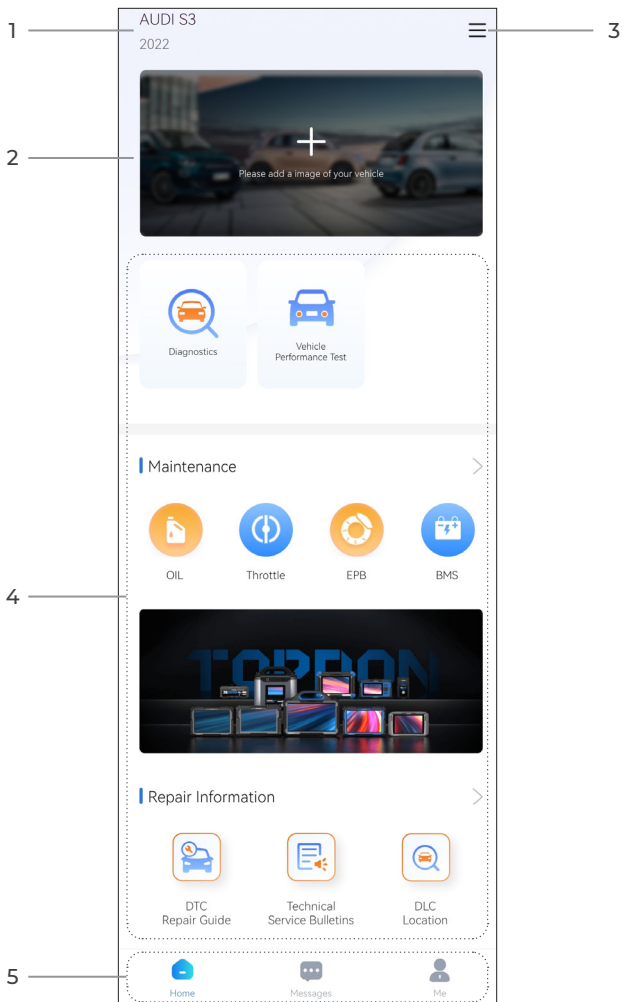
1
AUDI S3
2022
3
2
Please add a image of your vehicle
Diagnostics
Vehicle Performance Test
Maintenance
OIL
Throttle
EPB
BMS
4
TOPDON
Repair Information
DTC Repair Guide
Technical Service Bulletins
DLC Location
5
Home
Messages
Me